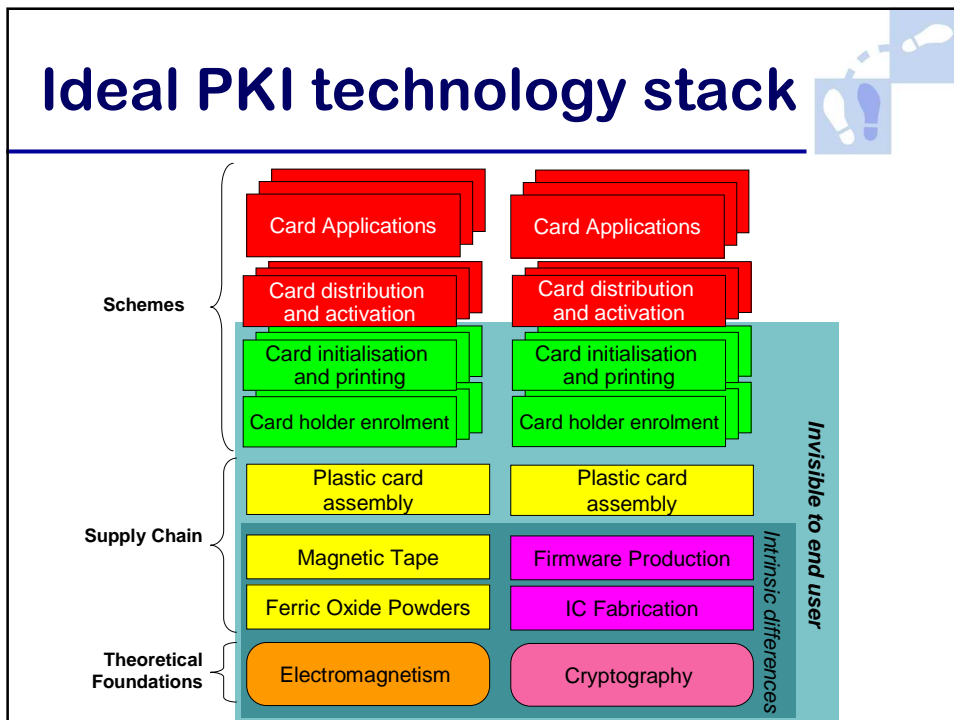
Ideal PKI technology stack

Schemes

Supply Chain

Theoretical Foundations

Card Applications

Card distribution and activation

Card initialisation and printing

Card holder enrolment

Plastic card assembly

Magnetic Tape

Ferric Oxide Powders

Electromagnetism

Card Applications

Card distribution and activation

Card initialisation and printing

Card holder enrolment

Plastic card assembly

Firmware Production

IC Fabrication

Cryptography

Invisible to end user

Intrinsic differences